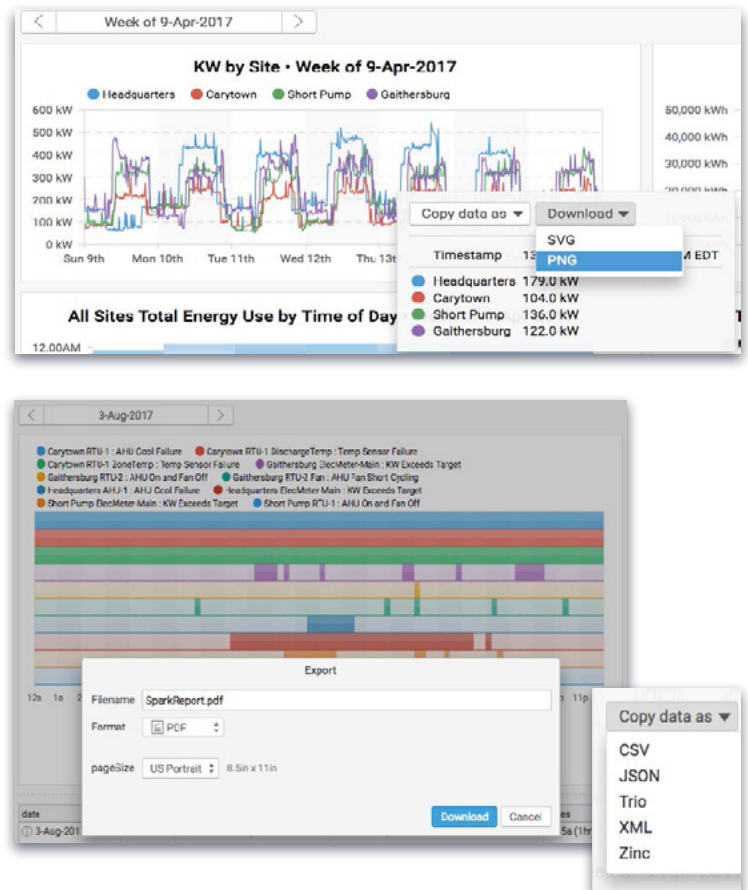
Week of 9-Apr-2017

KW by Site • Week of 9-Apr-2017

Headquarters Carytown Short Pump Gaithersburg

600 kW
500 kW
400 kW
300 kW
200 kW
100 kW
0 kW

Sun 9th Mon 10th Tue 11th Wed 12th Thu 13t

60,000 kWh
40,000 kWh
30,000 kWh

Copy data as ▾ Download ▾

SVG
PNG

Timestamp 13 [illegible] M EDT

Headquarters 179.0 kW
Carytown 104.0 kW
Short Pump 136.0 kW
Gaithersburg 122.0 kW

All Sites Total Energy Use by Time of Day

12:00AM

3-Aug-2017

Carytown RTU-1 : AHU Cool Failure
Carytown RTU-1 DischargeTemp : Temp Sensor Failure
Carytown RTU-1 ZoneTemp : Temp Sensor Failure
Gaithersburg ElecMeter-Main : KW Exceeds Target
Gaithersburg RTU-2 : AHU On and Fan Off
Gaithersburg RTU-2 Fan : AHU Fan Short Cycling
Headquarters AHU-1 : AHU Cool Failure
Headquarters ElecMeter-Main : KW Exceeds Target
Short Pump ElecMeter-Main : KW Exceeds Target
Short Pump RTU-1 : AHU On and Fan Off

12a 1a 2 11p

Export

Filename SparkReport.pdf
Format PDF
pageSize US Portrait 8.5in x 11in

Download Cancel

date
3-Aug-201

Copy data as ▾

CSV
JSON
Trio
XML
Zinc